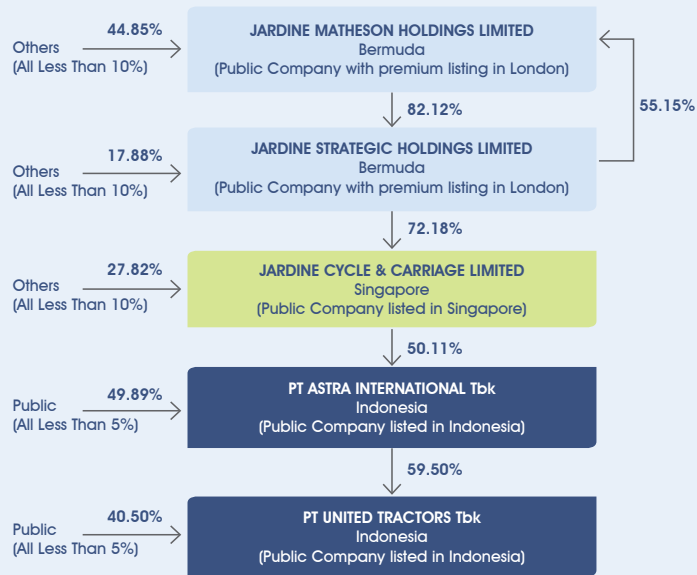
Others
(All Less Than 10%)

44.85%

JARDINE MATHESON HOLDINGS LIMITED
Bermuda
(Public Company with premium listing in London)

82.12%

55.15%

Others
(All Less Than 10%)

17.88%

JARDINE STRATEGIC HOLDINGS LIMITED
Bermuda
(Public Company with premium listing in London)

72.18%

Others
(All Less Than 10%)

27.82%

JARDINE CYCLE & CARRIAGE LIMITED
Singapore
(Public Company listed in Singapore)

50.11%

Public
(All Less Than 5%)

49.89%

PT ASTRA INTERNATIONAL Tbk
Indonesia
(Public Company listed in Indonesia)

59.50%

Public
(All Less Than 5%)

40.50%

PT UNITED TRACTORS Tbk
Indonesia
(Public Company listed in Indonesia)